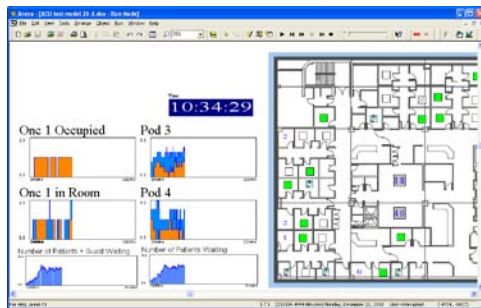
Arena - [KCU test model 25 4.doe - Run Mode]
File Edit View Tools Arrange Object Run Window Help

Time
10:34:29

Onc 1 Occupied

Pod 3

Onc 1 in Room

Pod 4

Number of Patients + Guest Waiting

Number of Patients Waiting

10

For Help, press F1